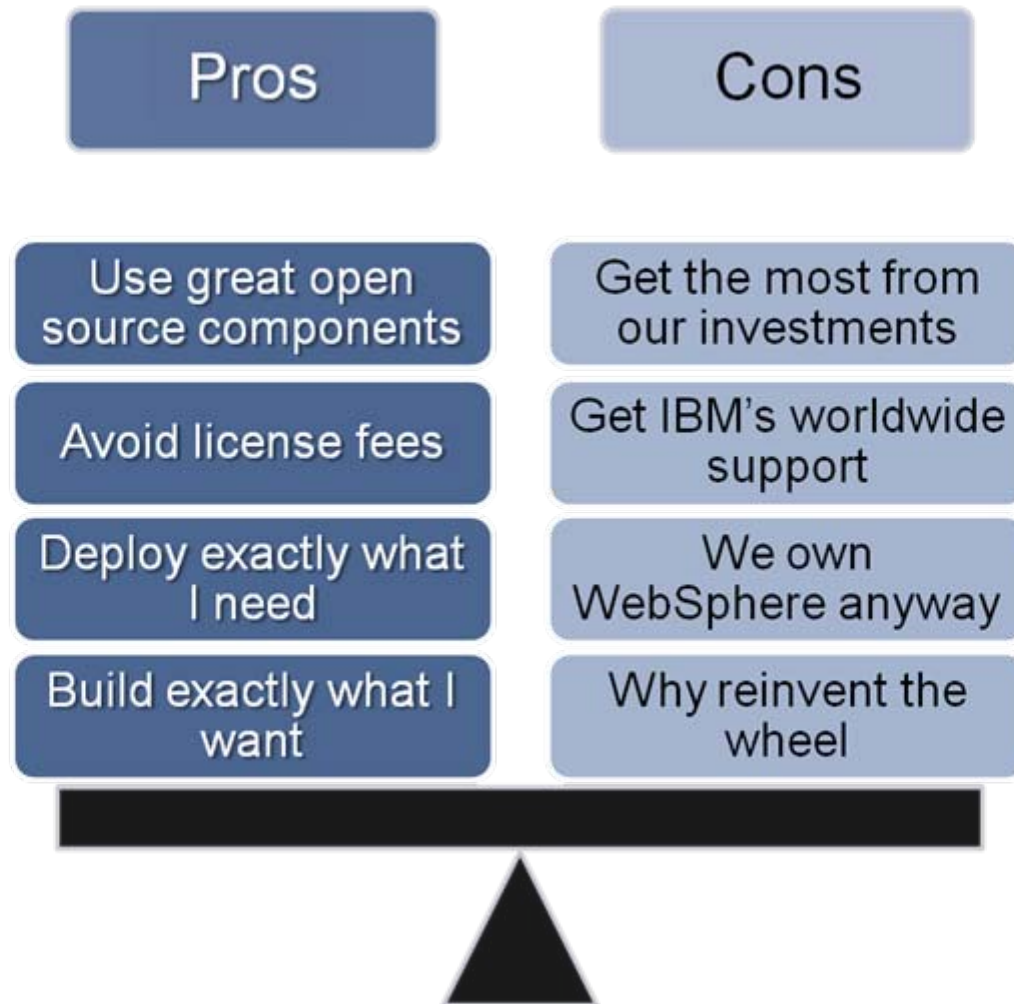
Pros

Use great open source components

Avoid license fees

Deploy exactly what I need

Build exactly what I want

Cons

Get the most from our investments

Get IBM's worldwide support

We own WebSphere anyway

Why reinvent the wheel